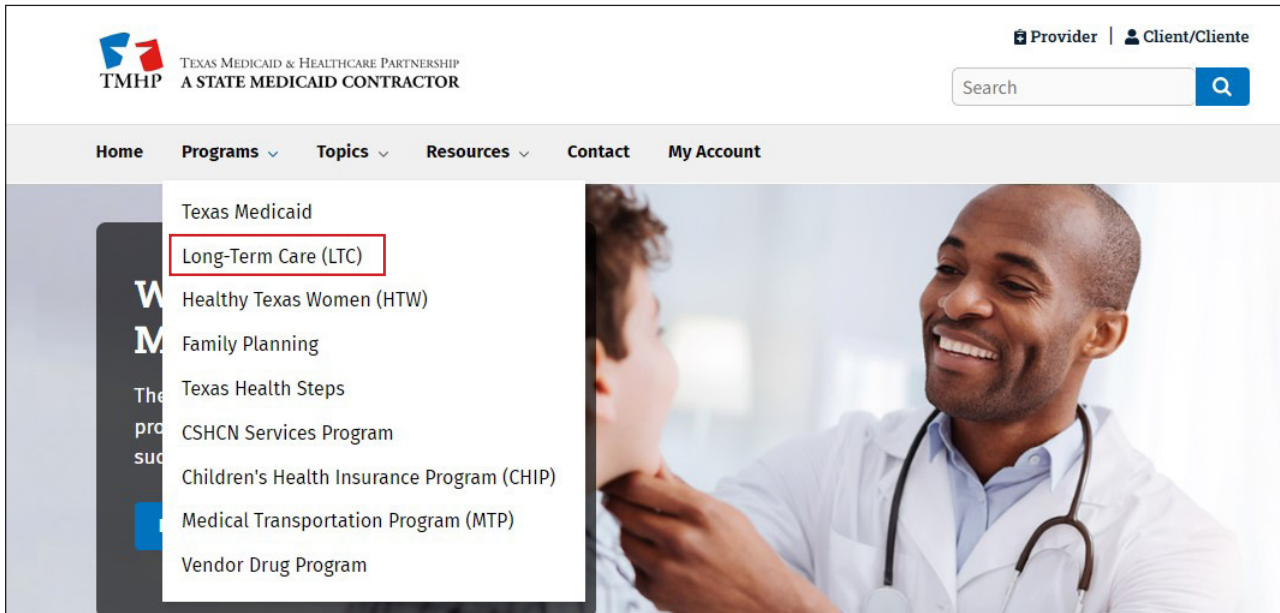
TMHP TEXAS MEDICAID & HEALTHCARE PARTNERSHIP
A STATE MEDICAID CONTRACTOR

Provider | Client/Cliente

Search

Home Programs Topics Resources Contact My Account

Texas Medicaid
Long-Term Care (LTC)
Healthy Texas Women (HTW)
Family Planning
Texas Health Steps
CSHCN Services Program
Children's Health Insurance Program (CHIP)
Medical Transportation Program (MTP)
Vendor Drug Program

W
M
The
pro
suc